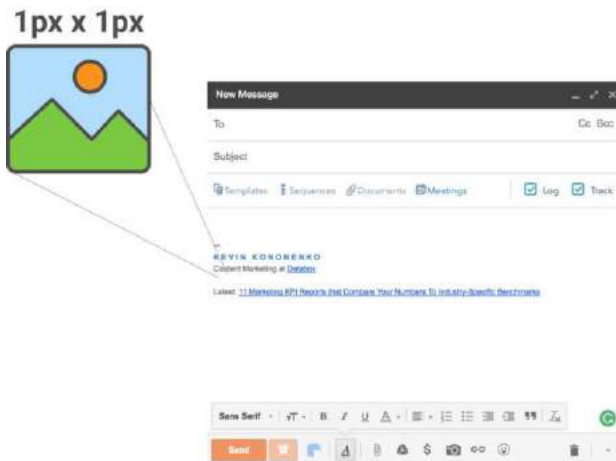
1px x 1px

New Message

To

Cc Bcc

Subject

Templates Sequences Documents Meetings Log Track

--
KEVIN KONONENKO
Content Marketing at Databox

Latest: 11 Marketing KPI Reports that Compare Your Numbers To Industry-Specific Benchmarks

Sans Serif

Send